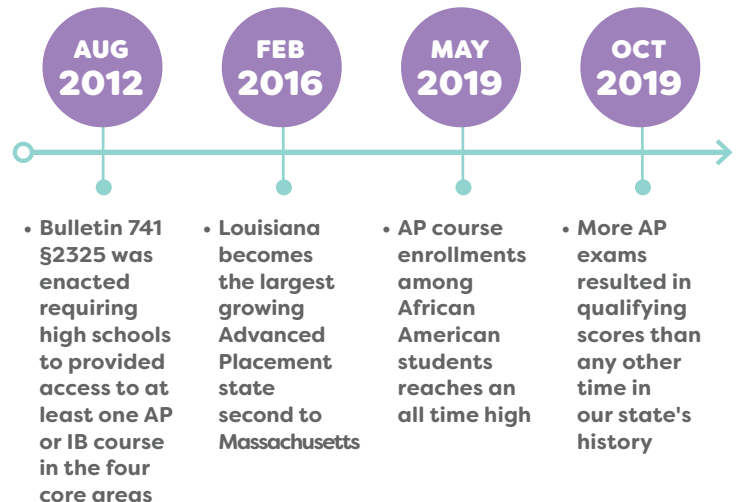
AUG 2012

FEB 2016

MAY 2019

OCT 2019

• Bulletin 741 §2325 was enacted requiring high schools to provided access to at least one AP or IB course in the four core areas

• Louisiana becomes the largest growing Advanced Placement state second to Massachusetts

• AP course enrollments among African American students reaches an all time high

• More AP exams resulted in qualifying scores than any other time in our state's history